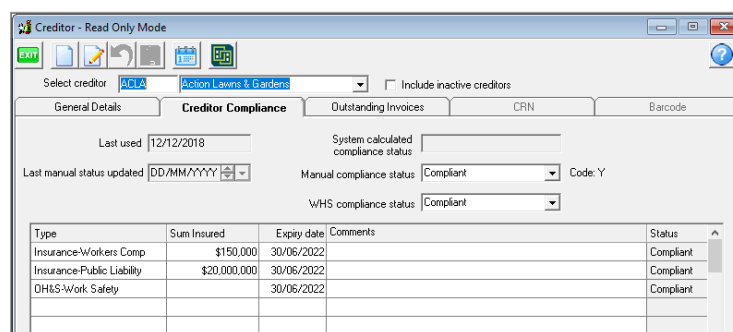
Creditor - Read Only Mode

EXIT

Select creditor ACLA Action Lawns & Gardens Include inactive creditors

General Details | Creditor Compliance | Outstanding Invoices | CRN | Barcode

Last used 12/12/2018

System calculated compliance status

Last manual status updated DD/MM/YYYY

Manual compliance status Compliant Code: Y

WHS compliance status Compliant

| Type | Sum Insured | Expiry date | Comments | Status |
|---|---|---|---|---|
| Insurance-Workers Comp | $150,000 | 30/06/2022 | | Compliant |
| Insurance-Public Liability | $20,000,000 | 30/06/2022 | | Compliant |
| OH&S-Work Safety | | 30/06/2022 | | Compliant |
| | | | | |
| | | | | |